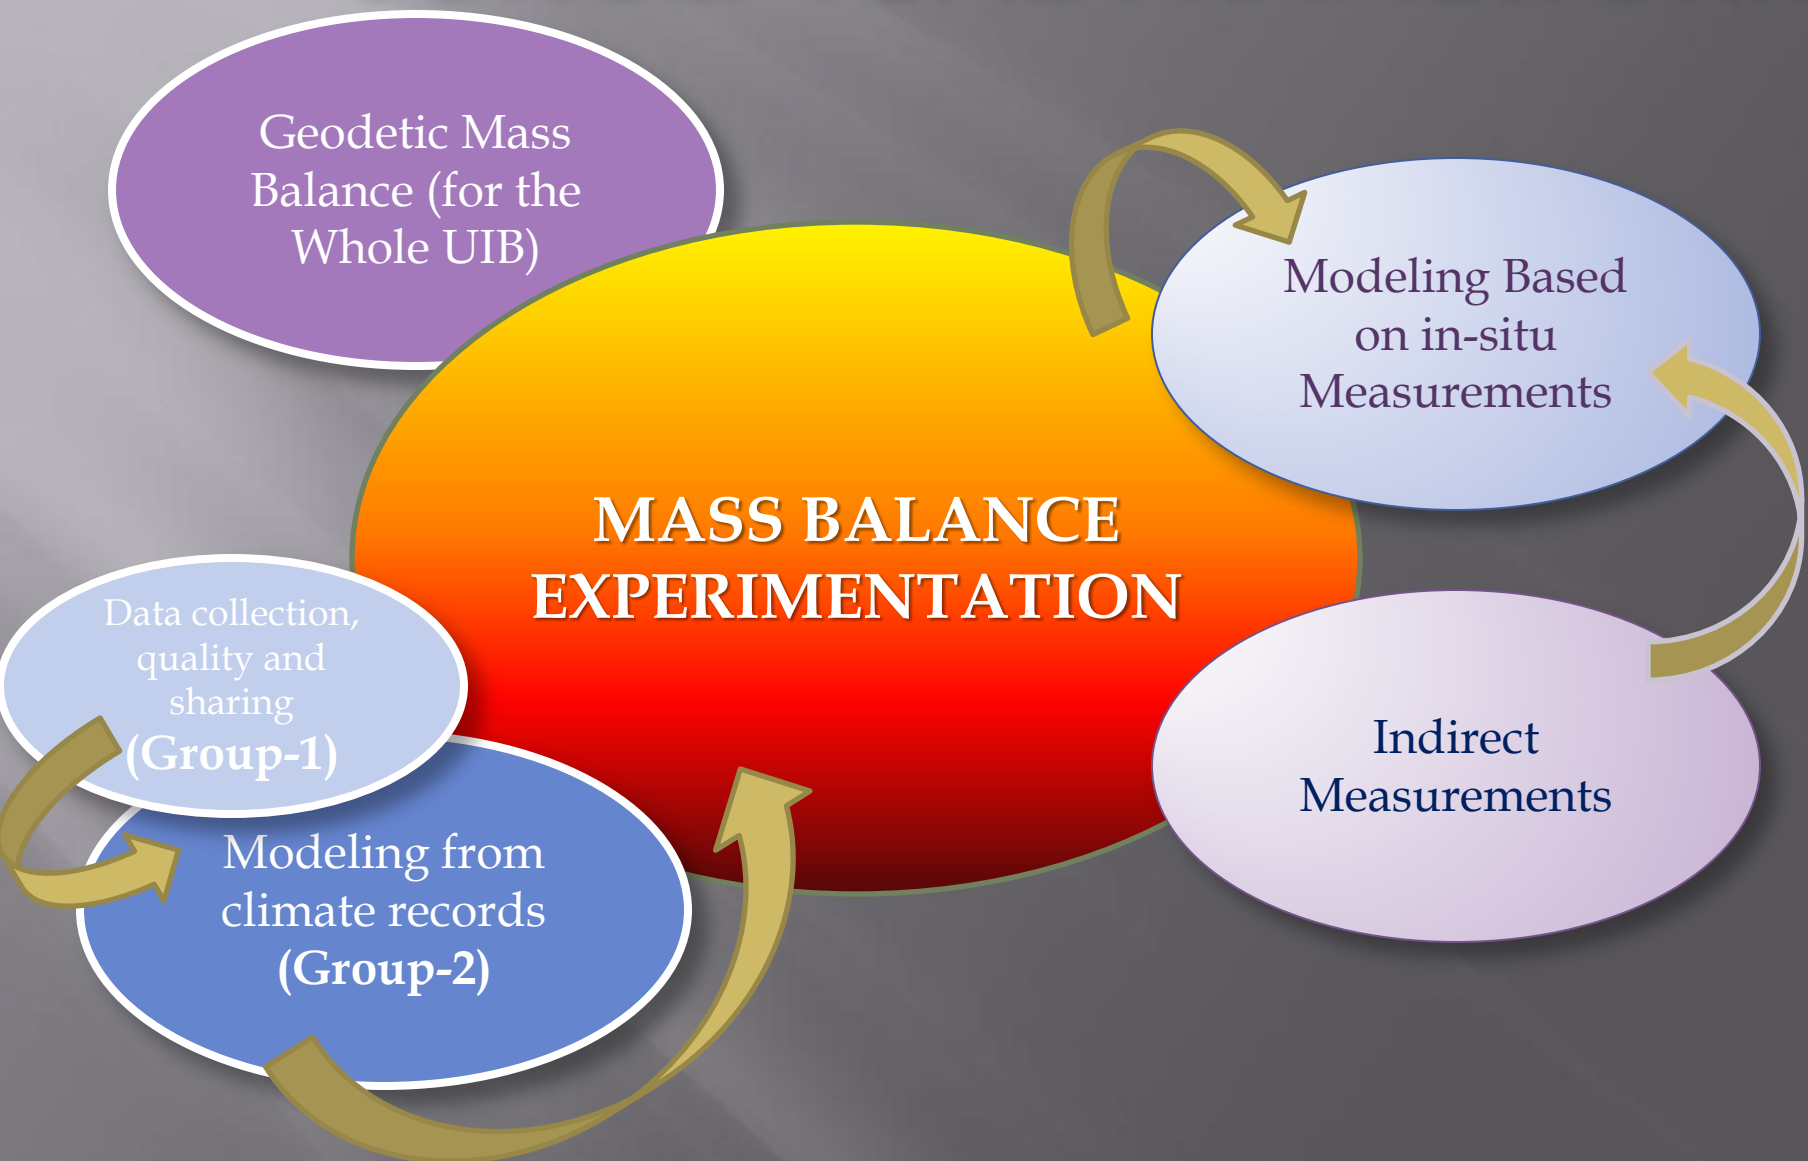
Geodetic Mass Balance (for the Whole UIB)

Modeling Based on in-situ Measurements

MASS BALANCE EXPERIMENTATION

Data collection, quality and sharing (Group-1)

Indirect Measurements

Modeling from climate records (Group-2)